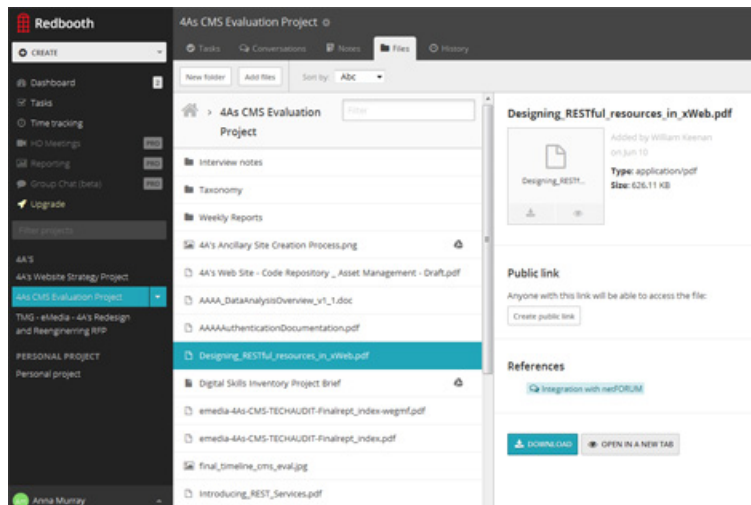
Redbooth

CREATE

Dashboard
Tasks
Time tracking
HD Meetings PRO
Reporting PRO
Group Chat (beta) PRO
Upgrade

Filter projects

4A'S
4A's Website Strategy Project
4As CMS Evaluation Project
TMG - eMedia - 4A's Redesign and Reengineering RFP

PERSONAL PROJECT
Personal project

Anna Murray

4As CMS Evaluation Project

Tasks Conversations Notes Files History

New folder Add files Sort by: Abc

4As CMS Evaluation Project Filter

Interview notes
Taxonomy
Weekly Reports
4A's Ancillary Site Creation Process.png
4A's Web Site - Code Repository _ Asset Management - Draft.pdf
AAAA_DataAnalysisOverview_v1_1.doc
AAAAAuthenticationDocumentation.pdf
Designing_RESTful_resources_in_xWeb.pdf
Digital Skills Inventory Project Brief
emedia-4As-CMS-TECHAUDIT-Finalrept_index-wegmf.pdf
emedia-4As-CMS-TECHAUDIT-Finalrept_index.pdf
final_timeline_cms_eval.jpg
Introducing_REST_Services.pdf

Designing_RESTful_resources_in_xWeb.pdf

Designing_RESTf...

Added by William Keenan on Jun 10

Type: application/pdf
Size: 626.11 KB

Public link

Anyone with this link will be able to access the file:

Create public link

References

Integration with netFORUM

DOWNLOAD OPEN IN A NEW TAB